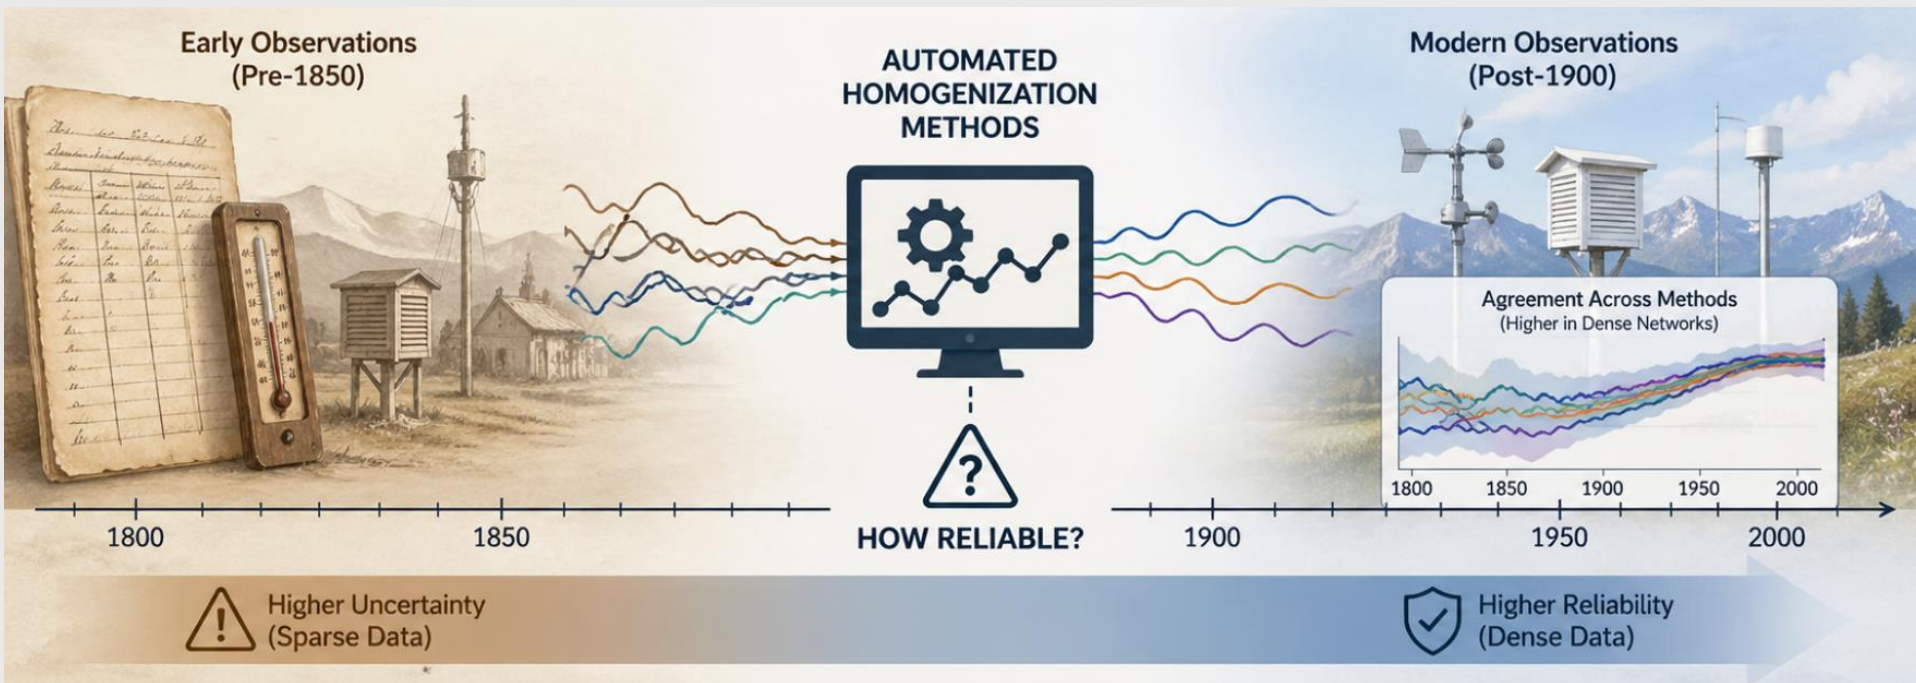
Early Observations
(Pre-1850)

AUTOMATED
HOMOGENIZATION
METHODS

Modern Observations
(Post-1900)

Agreement Across Methods
(Higher in Dense Networks)

1800 1850 1900 1950 2000

?

1800

1850

HOW RELIABLE?

1900

1950

2000

Higher Uncertainty
(Sparse Data)

Higher Reliability
(Dense Data)